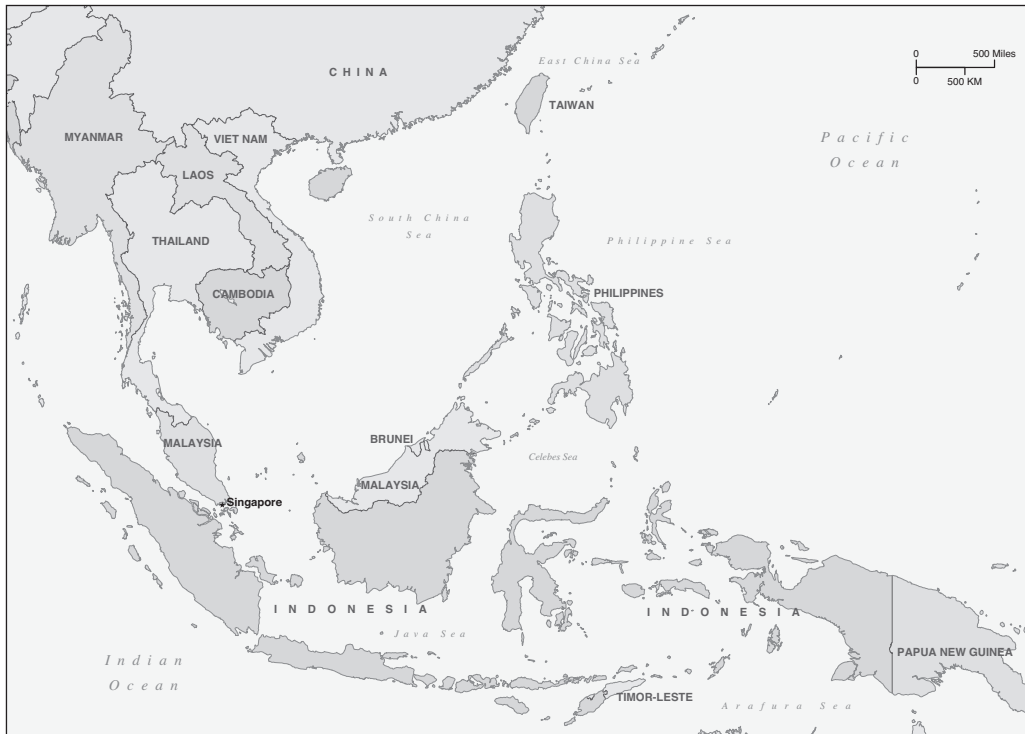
CHINA

East China Sea

0 500 Miles
0 500 KM

MYANMAR

VIET NAM

TAIWAN

Pacific Ocean

LAOS

South China Sea

THAILAND

Philippine Sea

CAMBODIA

PHILIPPINES

MALAYSIA

BRUNEI

Celebes Sea

MALAYSIA

Singapore

INDONESIA

INDONESIA

Java Sea

PAPUA NEW GUINEA

Indian Ocean

TIMOR-LESTE

Arafura Sea